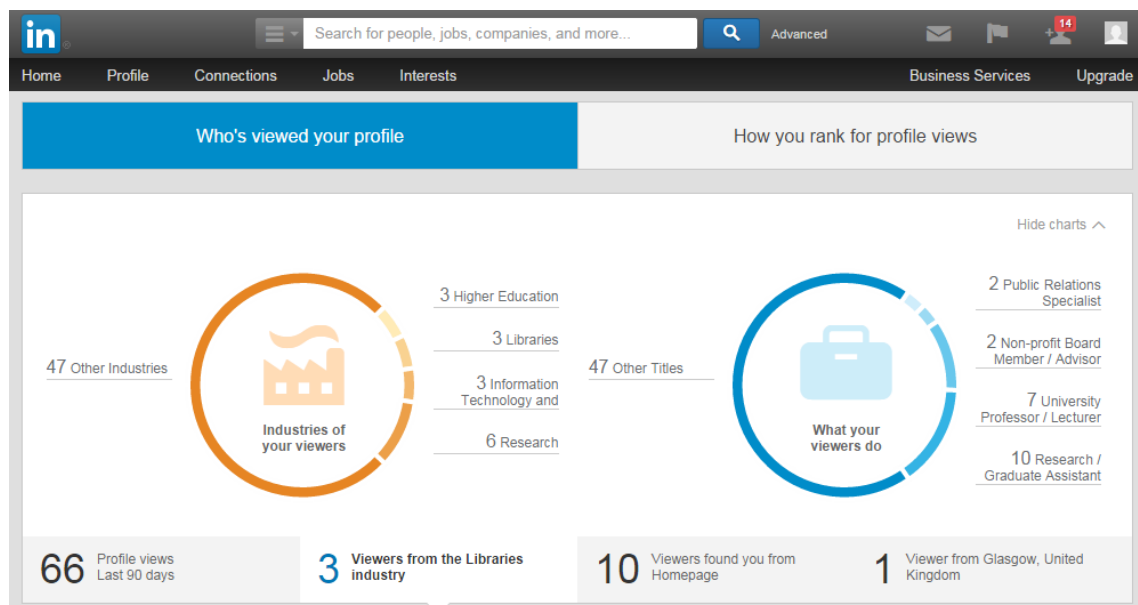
in

Search for people, jobs, companies, and more...

Advanced

14

Home Profile Connections Jobs Interests Business Services Upgrade

Who's viewed your profile

How you rank for profile views

Hide charts

47 Other Industries

Industries of your viewers

3 Higher Education

3 Libraries

3 Information Technology and

6 Research

47 Other Titles

What your viewers do

2 Public Relations Specialist

2 Non-profit Board Member / Advisor

7 University Professor / Lecturer

10 Research / Graduate Assistant

66 Profile views Last 90 days

3 Viewers from the Libraries industry

10 Viewers found you from Homepage

1 Viewer from Glasgow, United Kingdom